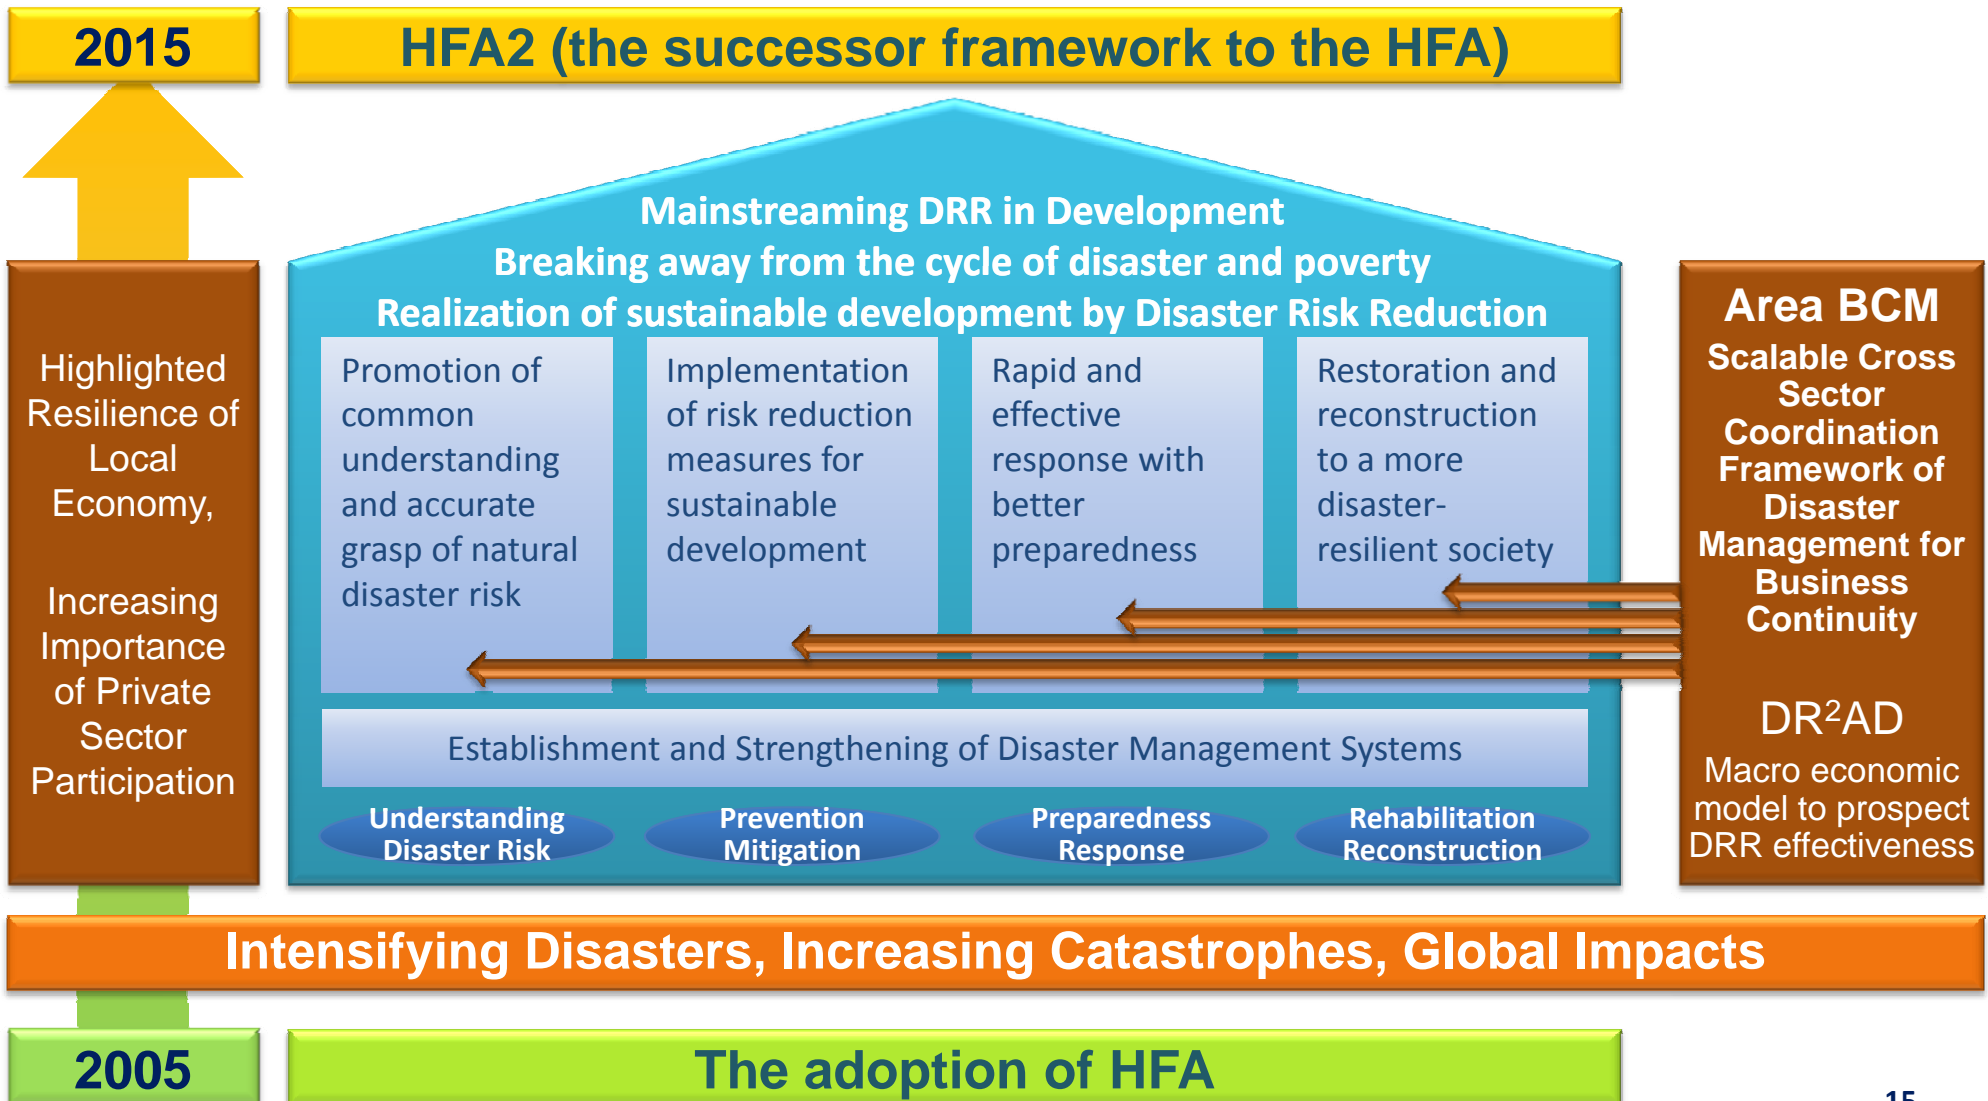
2015

HFA2 (the successor framework to the HFA)

Highlighted Resilience of Local Economy,

Increasing Importance of Private Sector Participation

Mainstreaming DRR in Development
Breaking away from the cycle of disaster and poverty
Realization of sustainable development by Disaster Risk Reduction

Promotion of common understanding and accurate grasp of natural disaster risk

Implementation of risk reduction measures for sustainable development

Rapid and effective response with better preparedness

Restoration and reconstruction to a more disaster-resilient society

Establishment and Strengthening of Disaster Management Systems

Understanding Disaster Risk

Prevention Mitigation

Preparedness Response

Rehabilitation Reconstruction

Area BCM
Scalable Cross Sector Coordination Framework of Disaster Management for Business Continuity

DR$^2$AD
Macro economic model to prospect DRR effectiveness

Intensifying Disasters, Increasing Catastrophes, Global Impacts

2005

The adoption of HFA

15